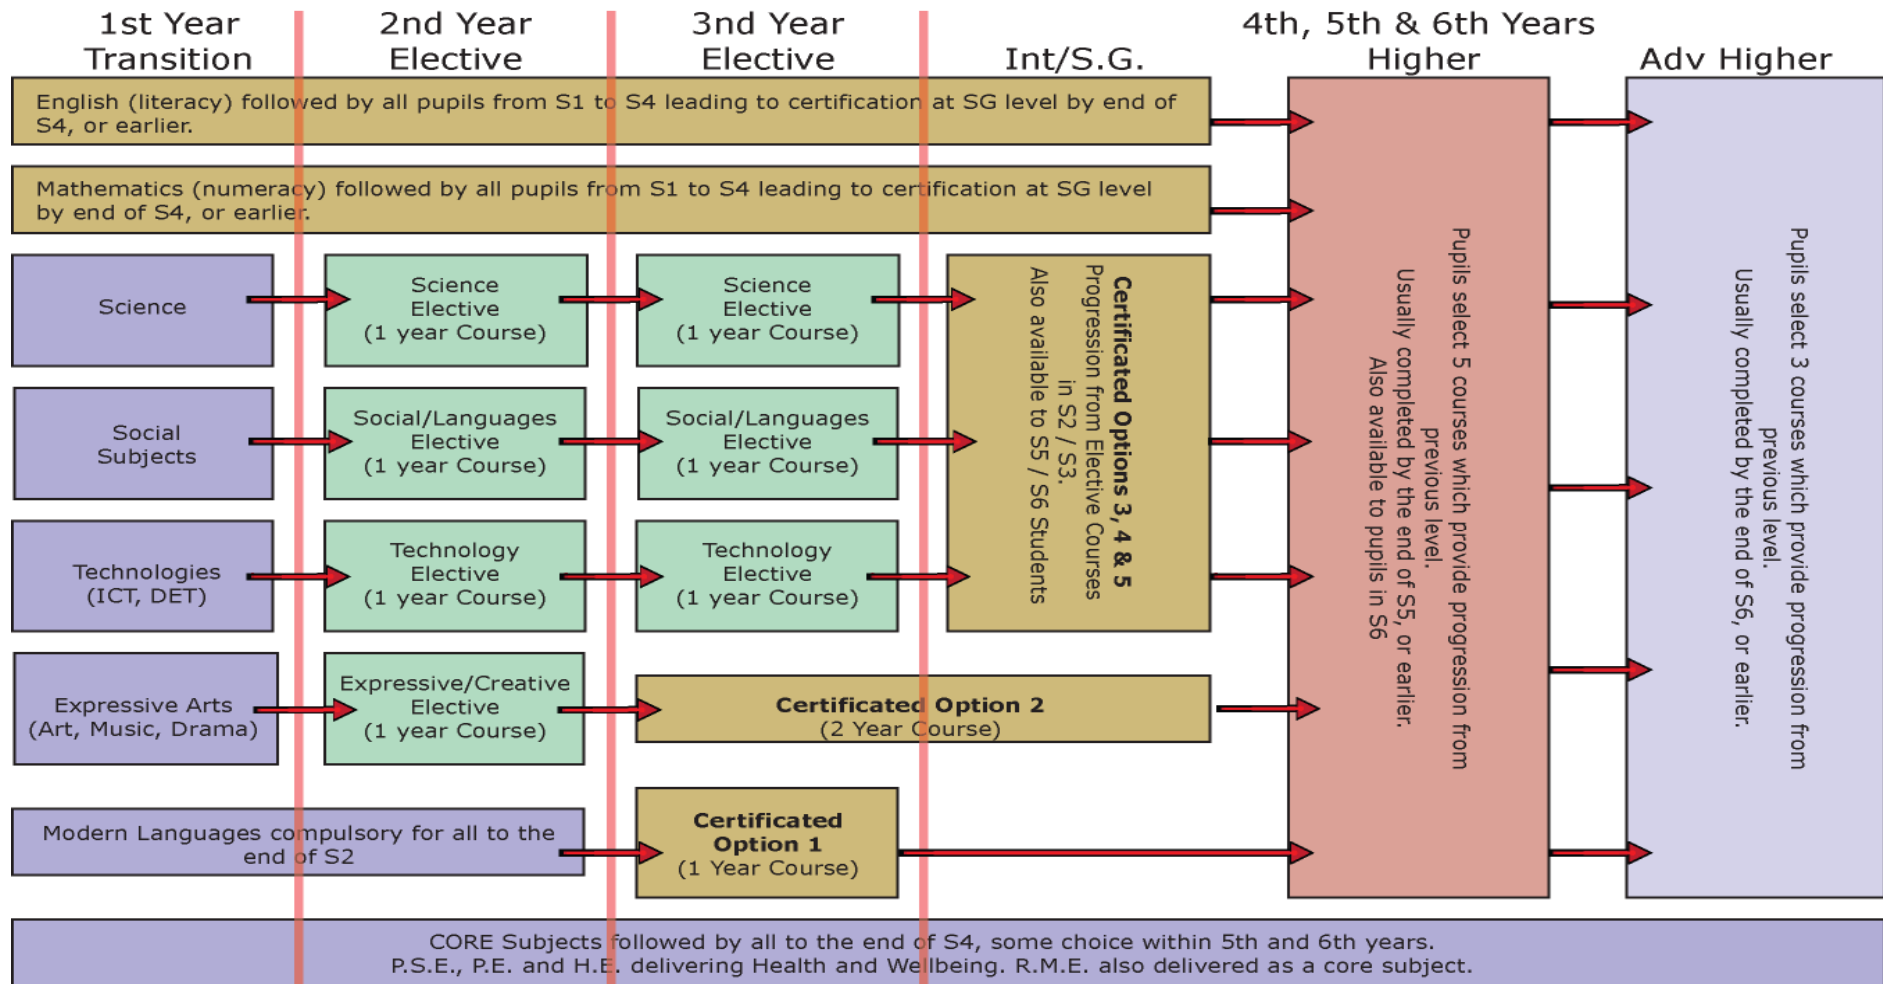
1st Year Transition

2nd Year Elective

3nd Year Elective

Int/S.G.

4th, 5th & 6th Years Higher

Adv Higher

English (literacy) followed by all pupils from S1 to S4 leading to certification at SG level by end of S4, or earlier.

Mathematics (numeracy) followed by all pupils from S1 to S4 leading to certification at SG level by end of S4, or earlier.

Science

Science Elective (1 year Course)

Science Elective (1 year Course)

Social Subjects

Social/Languages Elective (1 year Course)

Social/Languages Elective (1 year Course)

Technologies (ICT, DET)

Technology Elective (1 year Course)

Technology Elective (1 year Course)

Certificated Options 3, 4 & 5
Progression from Elective Courses in S2 / S3.
Also available to S5 / S6 Students

Expressive Arts (Art, Music, Drama)

Expressive/Creative Elective (1 year Course)

Certificated Option 2
(2 Year Course)

Modern Languages compulsory for all to the end of S2

Certificated Option 1
(1 Year Course)

Pupils select 5 courses which provide progression from previous level.
Usually completed by the end of S5, or earlier.
Also available to pupils in S6

Pupils select 3 courses which provide progression from previous level.
Usually completed by the end of S6, or earlier.

CORE Subjects followed by all to the end of S4, some choice within 5th and 6th years.
P.S.E., P.E. and H.E. delivering Health and Wellbeing. R.M.E. also delivered as a core subject.